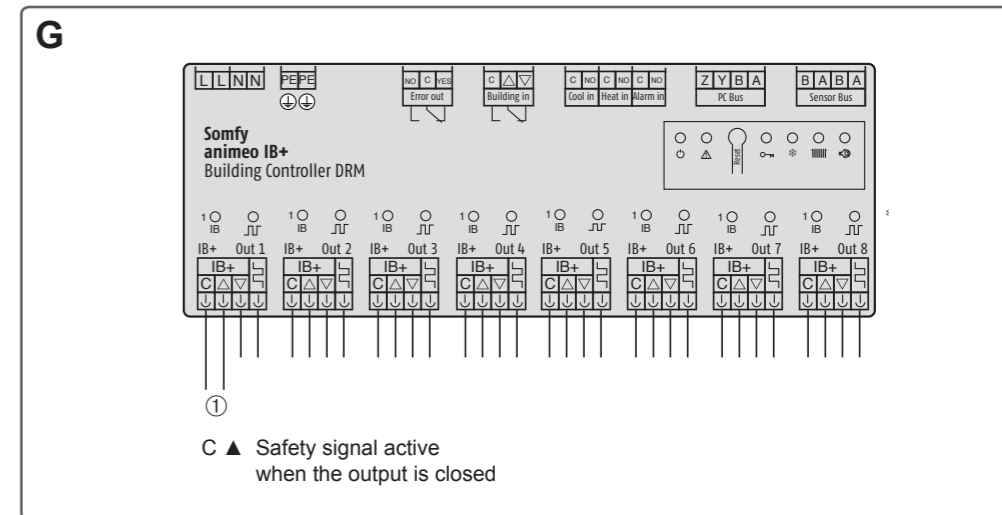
G

L L N N PE PE

NO C YES
Error out

C △ ▽
Building in

C NO
Cool in

C NO
Heat in

C NO
Alarm in

Z Y B A
PC Bus

B A B A
Sensor Bus

Somfy
animeo IB+
Building Controller DRM

Reset

1 IB
IB+ Out 1
IB+
C △ ▽

1 IB
IB+ Out 2
IB+
C △ ▽

1 IB
IB+ Out 3
IB+
C △ ▽

1 IB
IB+ Out 4
IB+
C △ ▽

1 IB
IB+ Out 5
IB+
C △ ▽

1 IB
IB+ Out 6
IB+
C △ ▽

1 IB
IB+ Out 7
IB+
C △ ▽

1 IB
IB+ Out 8
IB+
C △ ▽

①

C ▲ Safety signal active
when the output is closed